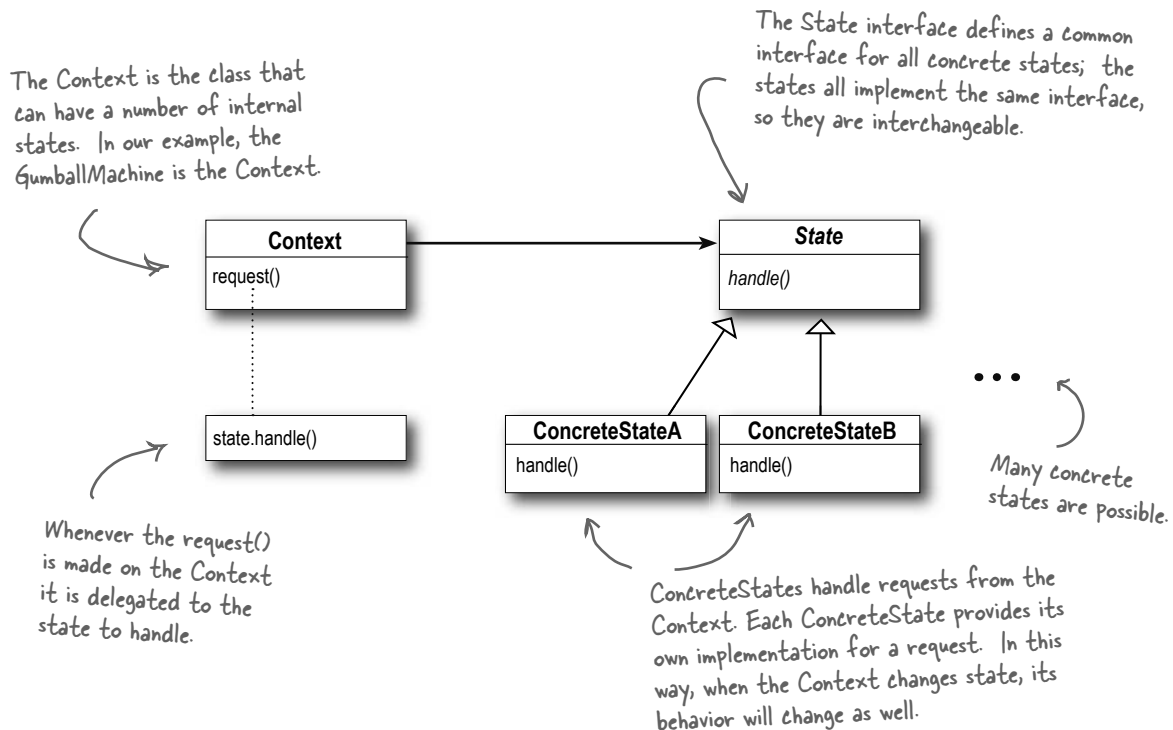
The Context is the class that can have a number of internal states. In our example, the GumballMachine is the Context.

The State interface defines a common interface for all concrete states; the states all implement the same interface, so they are interchangeable.

Context
request()

State
handle()

state.handle()

ConcreteStateA
handle()

ConcreteStateB
handle()

...

Many concrete states are possible.

Whenever the request() is made on the Context it is delegated to the state to handle.

ConcreteStates handle requests from the Context. Each ConcreteState provides its own implementation for a request. In this way, when the Context changes state, its behavior will change as well.